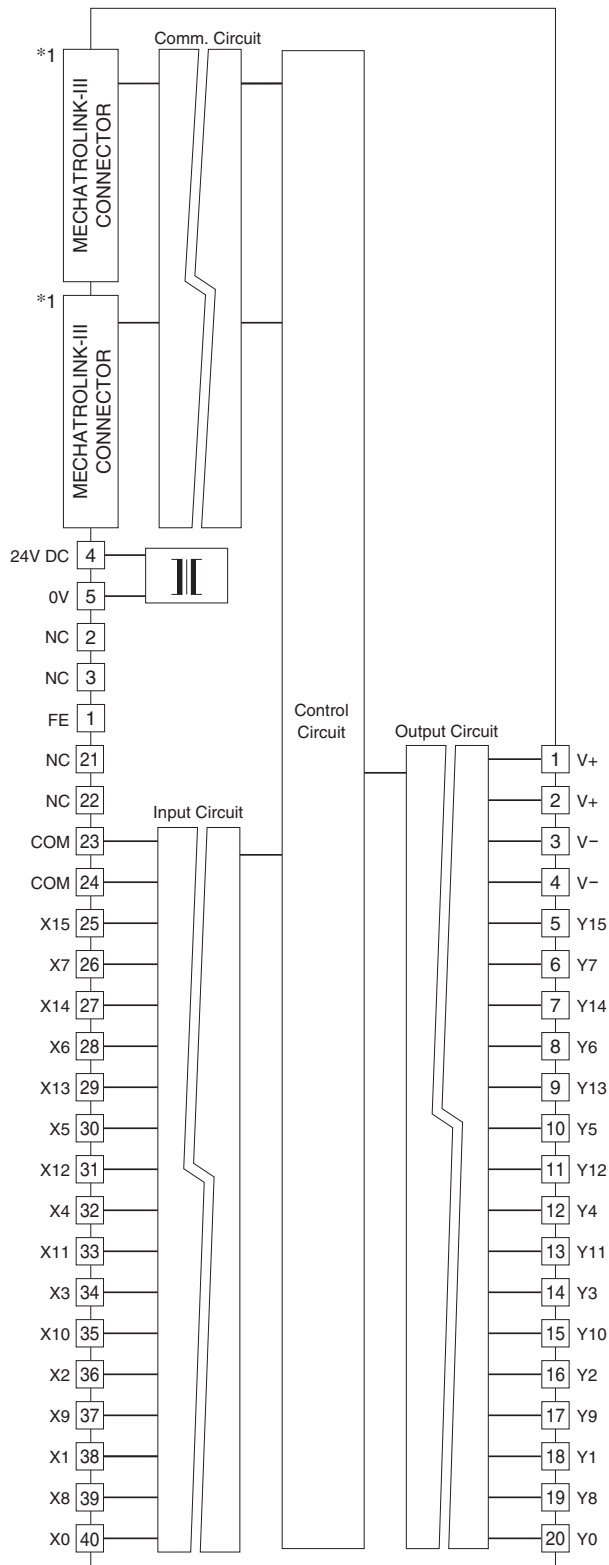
*1

MECHATROLINK-III CONNECTOR

Comm. Circuit

*1

MECHATROLINK-III CONNECTOR

24V DC 4

0V 5

NC 2

NC 3

FE 1

NC 21

NC 22

COM 23

COM 24

X15 25

X7 26

X14 27

X6 28

X13 29

X5 30

X12 31

X4 32

X11 33

X3 34

X10 35

X2 36

X9 37

X1 38

X8 39

X0 40

Input Circuit

Control Circuit

Output Circuit

1 V+

2 V+

3 V−

4 V−

5 Y15

6 Y7

7 Y14

8 Y6

9 Y13

10 Y5

11 Y12

12 Y4

13 Y11

14 Y3

15 Y10

16 Y2

17 Y9

18 Y1

19 Y8

20 Y0